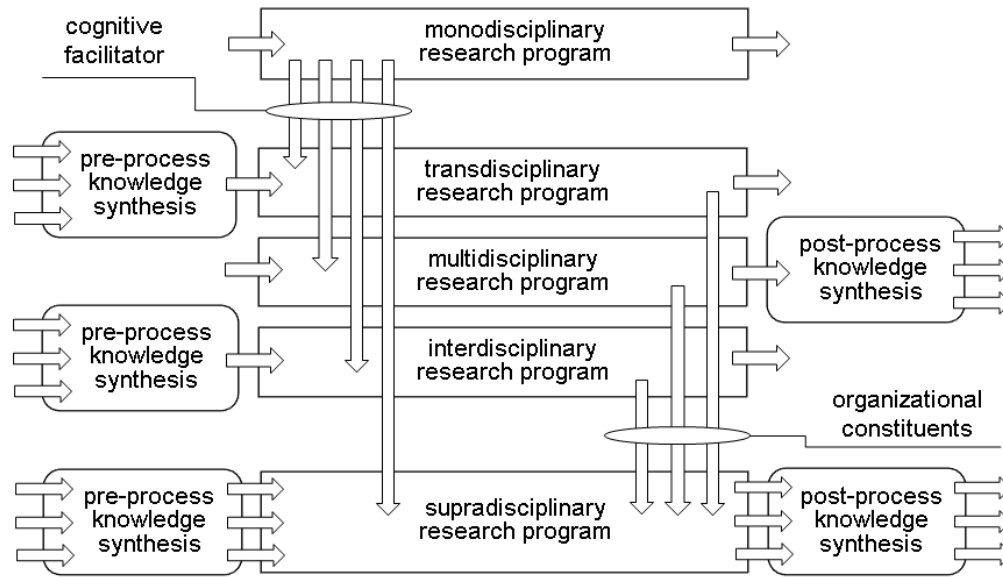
cognitive facilitator

monodisciplinary research program

pre-process knowledge synthesis

transdisciplinary research program

multidisciplinary research program

post-process knowledge synthesis

pre-process knowledge synthesis

interdisciplinary research program

organizational constituents

pre-process knowledge synthesis

supradisciplinary research program

post-process knowledge synthesis